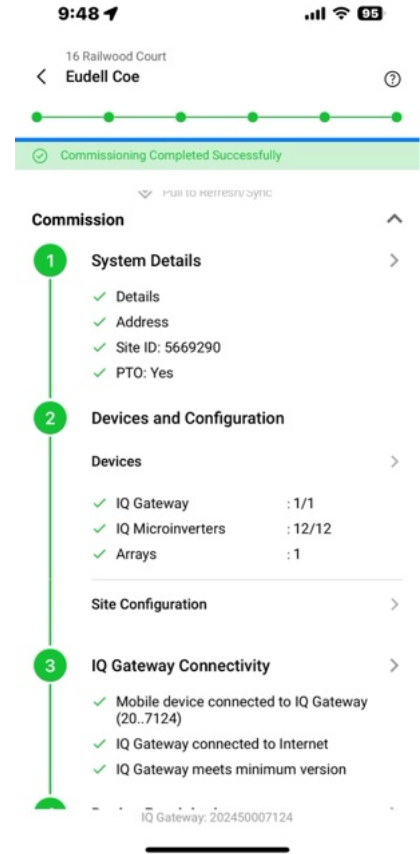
9:48

95

16 Railwood Court

Eudell Coe

Commissioning Completed Successfully

Pull to Refresh/Sync

Commission

1

System Details

Details

Address

Site ID: 5669290

PTO: Yes

2

Devices and Configuration

Devices

IQ Gateway : 1/1

IQ Microinverters : 12/12

Arrays : 1

Site Configuration

3

IQ Gateway Connectivity

Mobile device connected to IQ Gateway (20..7124)

IQ Gateway connected to Internet

IQ Gateway meets minimum version

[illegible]

IQ Gateway: 202450007124